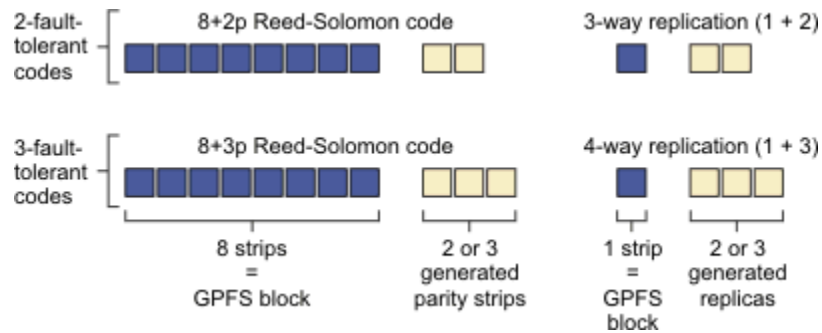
2-fault-tolerant codes

8+2p Reed-Solomon code

3-way replication (1 + 2)

3-fault-tolerant codes

8+3p Reed-Solomon code

4-way replication (1 + 3)

8 strips = GPFS block

2 or 3 generated parity strips

1 strip = GPFS block

2 or 3 generated replicas